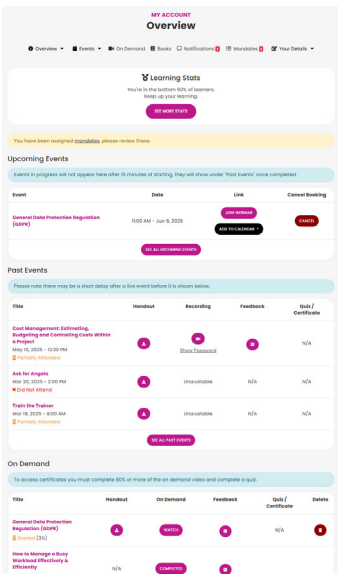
MY ACCOUNT
Overview

Overview ▾ Events ▾ On Demand Books Notifications 1 Mandates 1 Your Details ▾

Learning Stats
You're in the bottom 90% of learners.
Keep up your learning.
SEE MORE STATS

You have been assigned mandates, please review these.

Upcoming Events

Events in progress will not appear here after 15 minutes of starting, they will show under 'Past Events' once completed.

| Event | Date | Link | Cancel Booking |
|---|---|---|---|
| General Data Protection Regulation (GDPR) | 11:00 AM - Jun 6, 2025 | JOIN WEBINAR ADD TO CALENDAR ▾ | CANCEL |

SEE ALL UPCOMING EVENTS

Past Events

Please note there may be a short delay after a live event before it is shown below.

| Title | Handout | Recording | Feedback | Quiz / Certificate |
|---|---|---|---|---|
| Cost Management: Estimating, Budgeting and Controlling Costs Within a Project May 13, 2025 - 12:30 PM Partially Attended | | Show Password | | N/A |
| Ask for Angela Mar 20, 2025 - 2:00 PM Did Not Attend | | Unavailable | N/A | N/A |
| Train the Trainer Mar 19, 2025 - 9:00 AM Partially Attended | | Unavailable | | N/A |

SEE ALL PAST EVENTS

On Demand

To access certificates you must complete 80% or more of the on demand video and complete a quiz.

| Title | Handout | On Demand | Feedback | Quiz / Certificate | Delete |
|---|---|---|---|---|---|
| General Data Protection Regulation (GDPR) Started (3%) | | WATCH | | N/A | |
| How to Manage a Busy Workload Effectively & Efficiently | N/A | COMPLETED | | | |